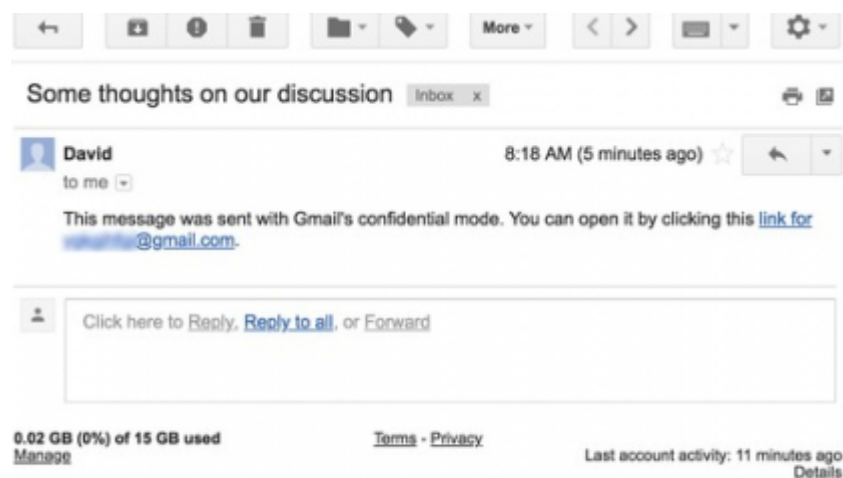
More

Some thoughts on our discussion Inbox x

David
to me

8:18 AM (5 minutes ago)

This message was sent with Gmail's confidential mode. You can open it by clicking this link for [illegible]@gmail.com.

Click here to Reply, Reply to all, or Forward

0.02 GB (0%) of 15 GB used
Manage

Terms - Privacy

Last account activity: 11 minutes ago
Details